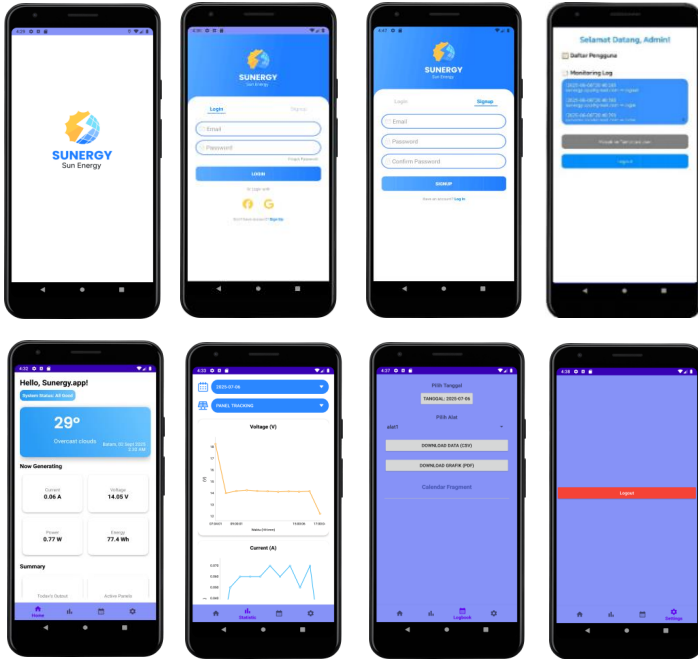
SUNERGY
Sun Energy

SUNERGY
Sun Energy
Login
Signup
Email
Password
Forgot Password
LOGIN
Or Login with
Don't have an account? Sign Up

SUNERGY
Sun Energy
Login
Signup
Email
Password
Confirm Password
SIGNUP
Have an account? Log In

Selamat Datang, Admin!
Daftar Pengguna
Monitoring Log
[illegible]
Logout

4:32
Hello, Sunergy.app!
System Status: All Good
29°
Overcast clouds
Rabu, 02 Sept 2025
Now Generating
Current
0.06 A
Voltage
14.05 V
Power
0.77 W
Energy
77.4 Wh
Summary
Today's Output
Active Panels
Home

4:33
2025-07-06
PANEL TRACKING
Voltage (V)
Current (A)
Statistic

4:37
Pilih Tanggal
TANGGAL: 2025-07-06
Pilih Alat
alat1
DOWNLOAD DATA (CSV)
DOWNLOAD GRAFIK (PDF)
Calendar Fragment
Logbook

4:38
Logout
Settings